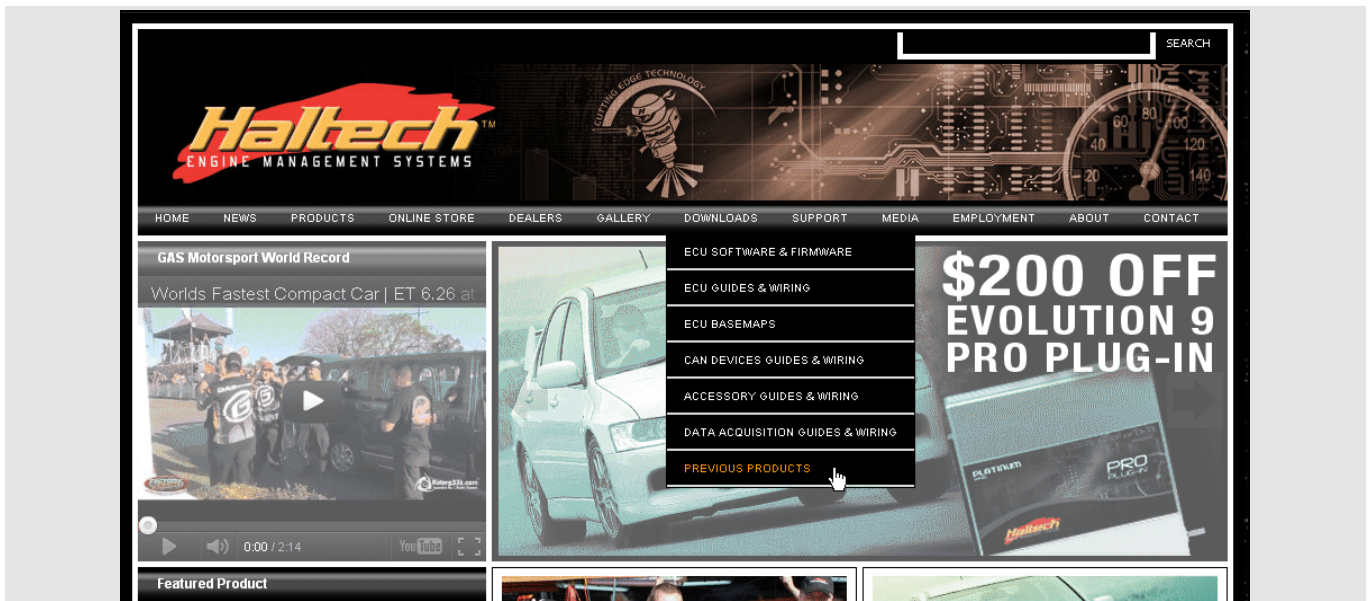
SEARCH

Haltech™
ENGINE MANAGEMENT SYSTEMS

CUTTING EDGE TECHNOLOGY

HOME NEWS PRODUCTS ONLINE STORE DEALERS GALLERY DOWNLOADS SUPPORT MEDIA EMPLOYMENT ABOUT CONTACT

GAS Motorsport World Record

Worlds Fastest Compact Car | ET 6.26 at

0:00 / 2:14

ECU SOFTWARE & FIRMWARE
ECU GUIDES & WIRING
ECU BASEMAPS
CAN DEVICES GUIDES & WIRING
ACCESSORY GUIDES & WIRING
DATA ACQUISITION GUIDES & WIRING
PREVIOUS PRODUCTS

$200 OFF
EVOLUTION 9
PRO PLUG-IN

PLATINUM
PRO PLUG-IN
Haltech

Featured Product